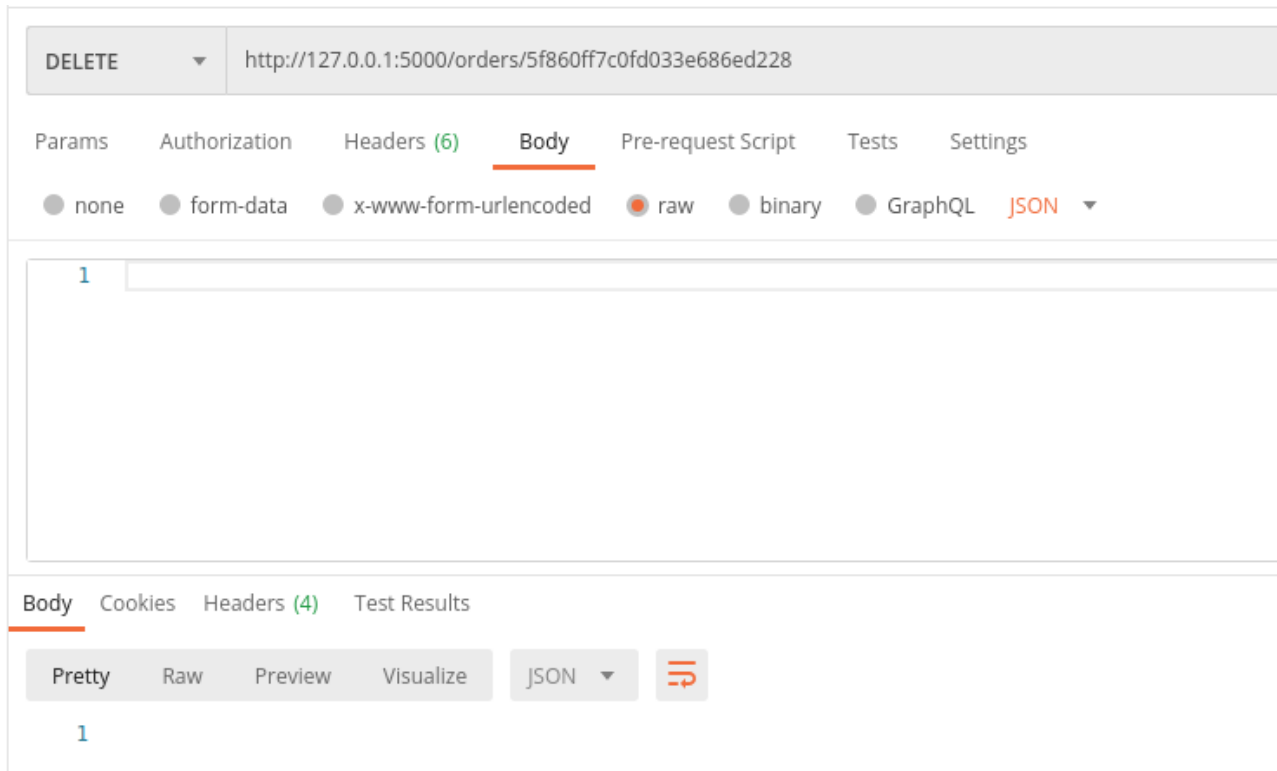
DELETE http://127.0.0.1:5000/orders/5f860ff7c0fd033e686ed228

Params Authorization Headers (6) Body Pre-request Script Tests Settings

none form-data x-www-form-urlencoded raw binary GraphQL JSON

1

Body Cookies Headers (4) Test Results

Pretty Raw Preview Visualize JSON

1